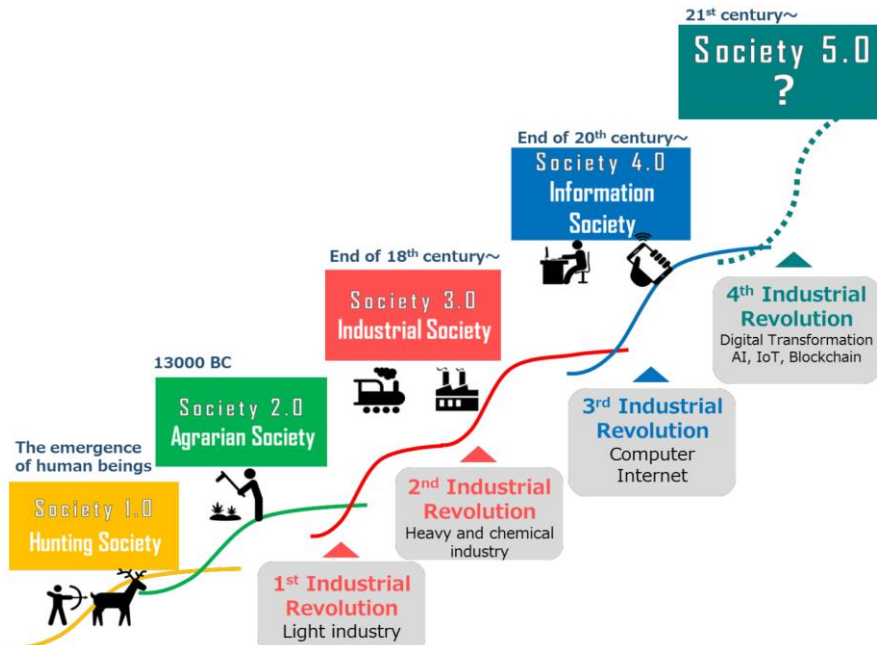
21$^{st}$ century～

Society 5.0
?

End of 20$^{th}$ century～

Society 4.0
Information Society

End of 18$^{th}$ century～

Society 3.0
Industrial Society

13000 BC

Society 2.0
Agrarian Society

The emergence of human beings

Society 1.0
Hunting Society

4$^{th}$ Industrial Revolution
Digital Transformation
AI, IoT, Blockchain

3$^{rd}$ Industrial Revolution
Computer
Internet

2$^{nd}$ Industrial Revolution
Heavy and chemical industry

1$^{st}$ Industrial Revolution
Light industry